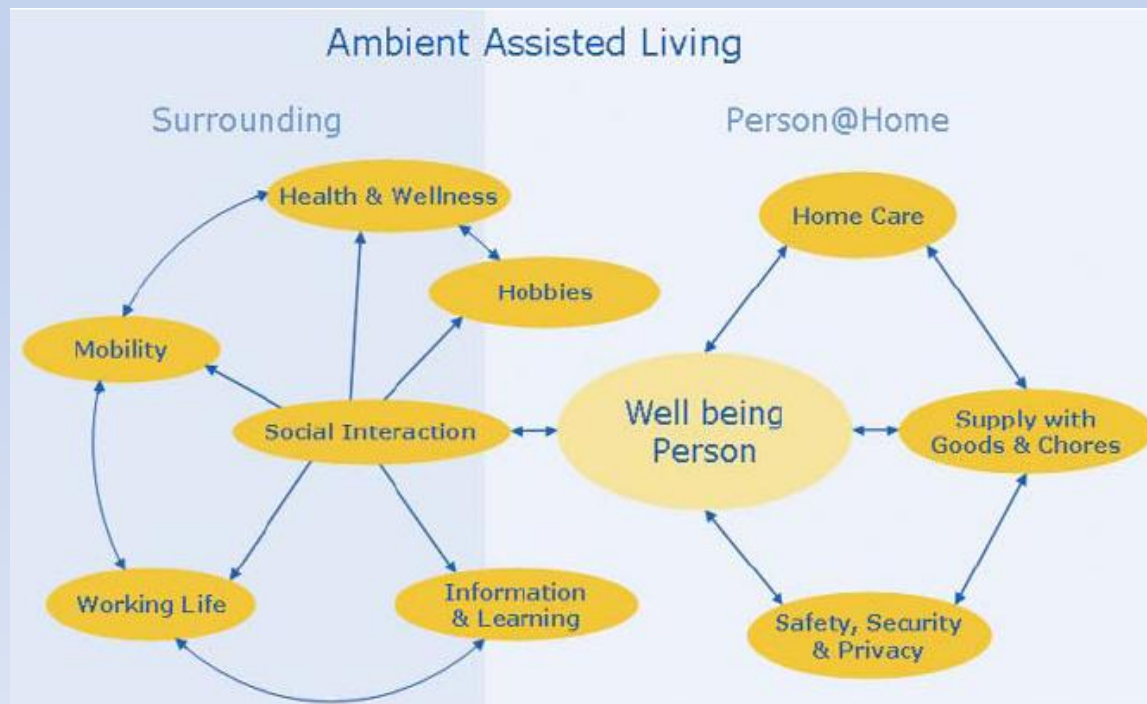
Ambient Assisted Living

Surrounding

Person@Home

Health & Wellness

Hobbies

Mobility

Social Interaction

Working Life

Information & Learning

Home Care

Well being Person

Supply with Goods & Chores

Safety, Security & Privacy